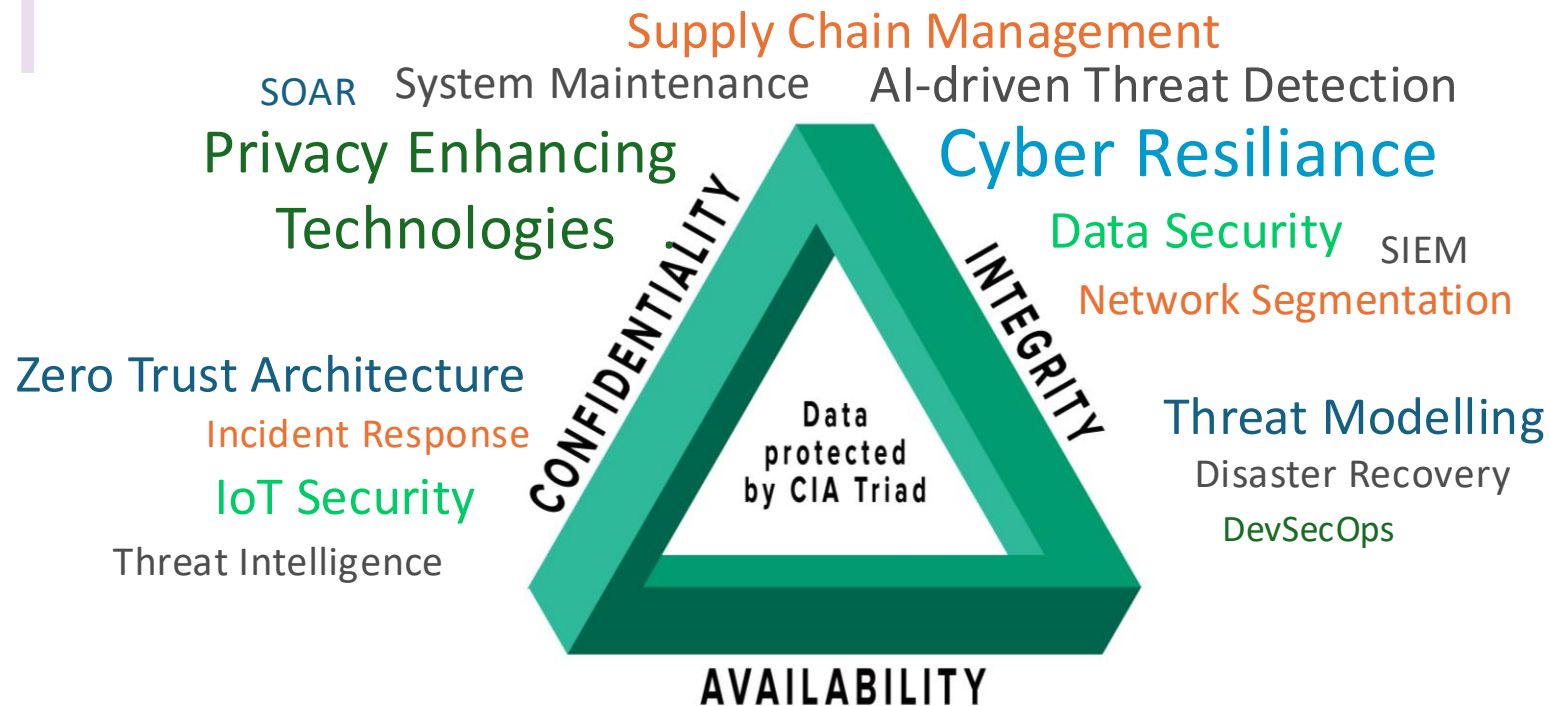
Supply Chain Management

SOAR System Maintenance AI-driven Threat Detection

Privacy Enhancing Technologies

Cyber Resiliance

Data Security

SIEM

Network Segmentation

CONFIDENTIALITY

INTEGRITY

Zero Trust Architecture

Incident Response

IoT Security

Threat Intelligence

Data protected by CIA Triad

Threat Modelling

Disaster Recovery

DevSecOps

AVAILABILITY